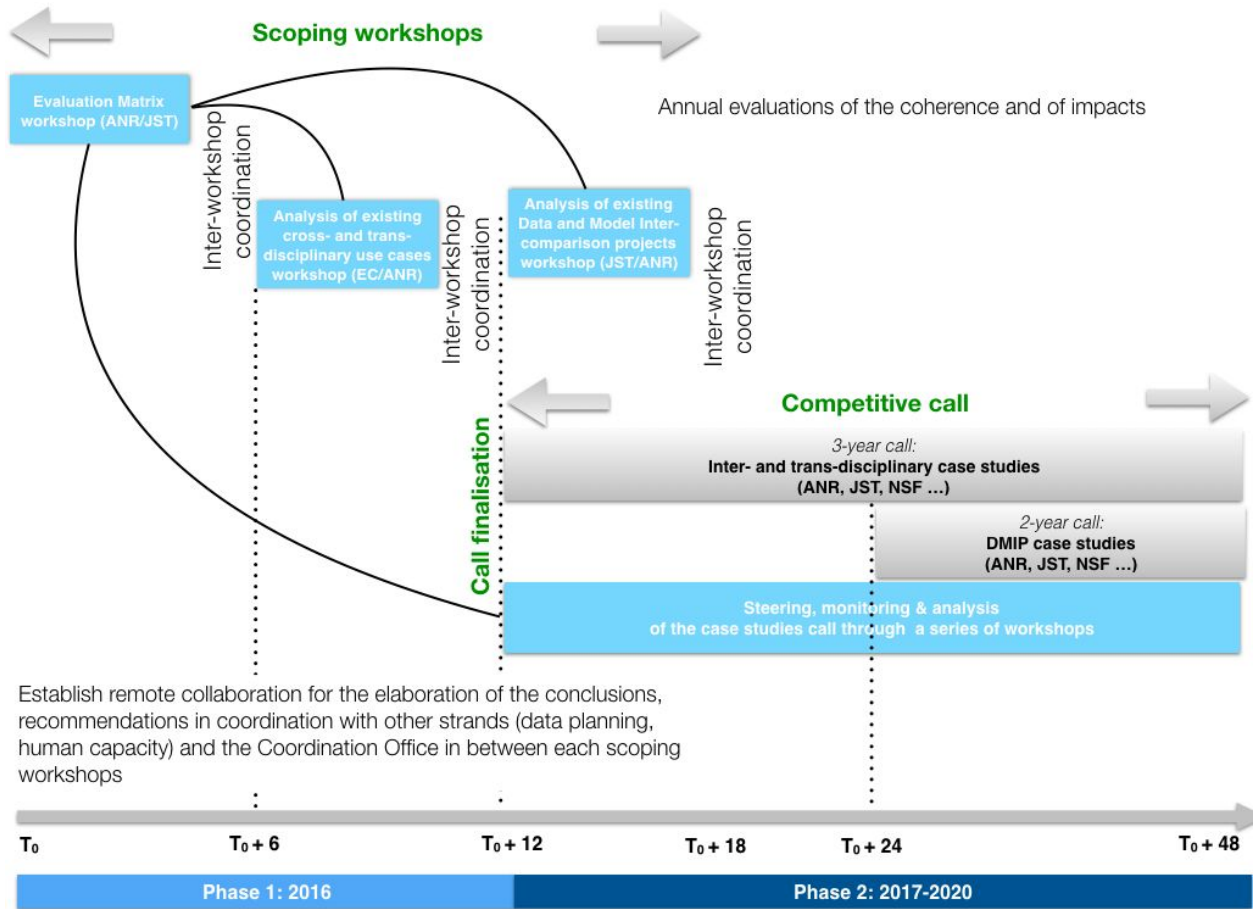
Scoping workshops

Evaluation Matrix workshop (ANR/JST)

Annual evaluations of the coherence and of impacts

Inter-workshop coordination

Analysis of existing cross- and trans-disciplinary use cases workshop (EC/ANR)

Inter-workshop coordination

Analysis of existing Data and Model Inter-comparison projects workshop (JST/ANR)

Inter-workshop coordination

Competitive call

Call finalisation

3-year call:
Inter- and trans-disciplinary case studies
(ANR, JST, NSF …)

2-year call:
DMIP case studies
(ANR, JST, NSF …)

Steering, monitoring & analysis of the case studies call through a series of workshops

Establish remote collaboration for the elaboration of the conclusions, recommendations in coordination with other strands (data planning, human capacity) and the Coordination Office in between each scoping workshops

$T_0$ $T_0 + 6$ $T_0 + 12$ $T_0 + 18$ $T_0 + 24$ $T_0 + 48$

Phase 1: 2016

Phase 2: 2017-2020